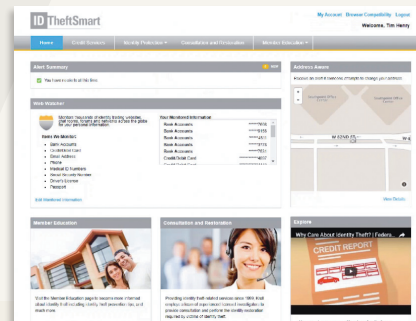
ID TheftSmart

My Account Browser Compatibility Logout

Welcome, Tim Henry

Home | Credit Services | Identity Protection | Consultation and Restoration | Member Education

Alert Summary

You have no alerts at this time.

Web Watcher

Monitor thousands of identity trading websites, chat rooms, forums and networks across the globe for your personal information.

Items We Monitor:

- Bank Accounts
- Credit/Debit Card
- Email Address
- Phone
- Medical ID Numbers
- Social Security Number
- Driver's License
- Passport

Edit Monitored Information

Your Monitored Information

| | |
|---|---|
| Bank Accounts | ******7658 |
| Bank Accounts | ******8158 |
| Bank Accounts | ******4321 |
| Bank Accounts | ******5678 |
| Bank Accounts | ******3210 |
| Credit/Debit Card | ************4657 |

Address Aware

Account can monitor up to 5 changes to change your address.

W 82ND ST

View Details

Member Education

Visit the Member Education page to become more informed about identity theft including identity theft prevention tips, and much more.

Consultation and Restoration

Providing identity theft related services since 1999. Kroll employs a team of experienced licensed investigators to provide consultation and perform the identity restoration required by victims of identity theft.

Explore

Why Care About Identity Theft? | Federa...

CREDIT REPORT